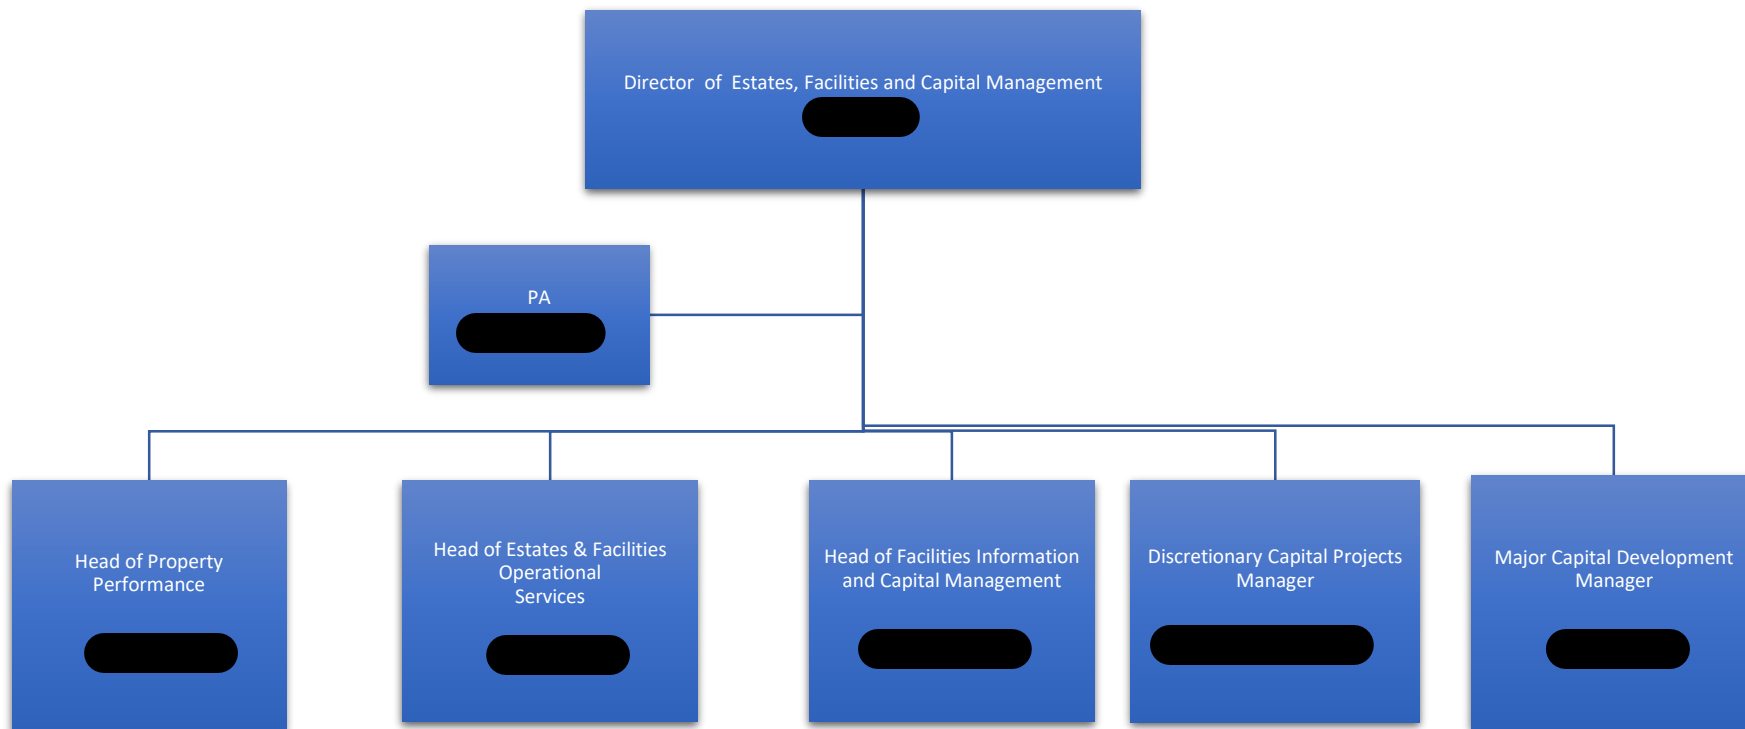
Director of Estates, Facilities and Capital Management

PA

Head of Property Performance

Head of Estates & Facilities Operational Services

Head of Facilities Information and Capital Management

Discretionary Capital Projects Manager

Major Capital Development Manager